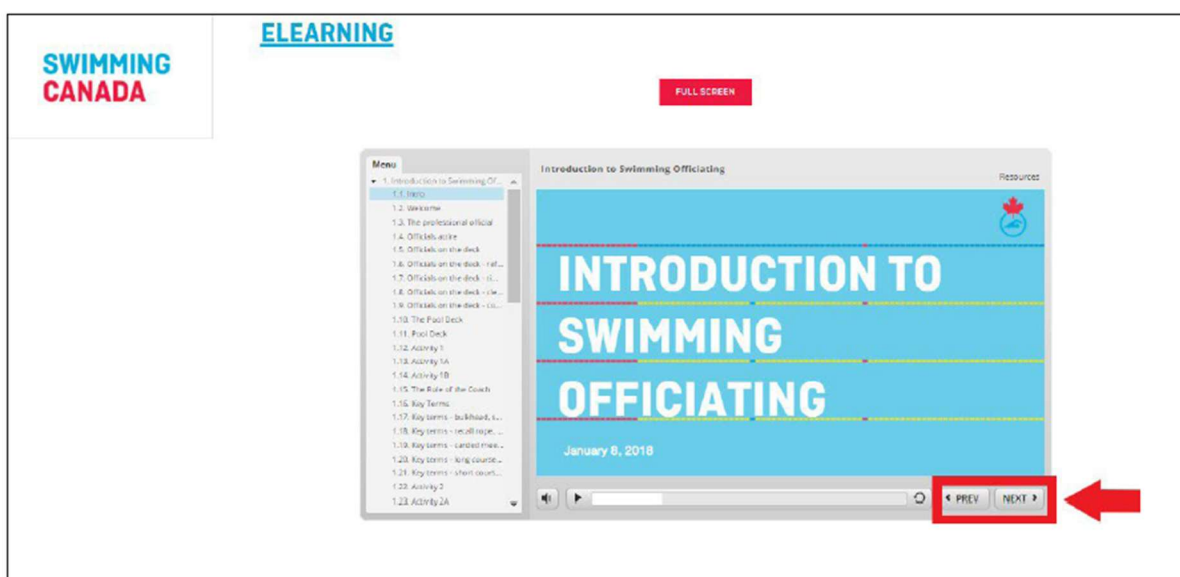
SWIMMING
CANADA

ELEARNING

FULL SCREEN

Menu

1. Introduction to Swimming Of...
1.1. Intro
1.2. Welcome
1.3. The professional official
1.4. Officials attire
1.5. Officials on the deck
1.6. Officials on the deck - ref...
1.7. Officials on the deck - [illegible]...
1.8. Officials on the deck - cle...
1.9. Officials on the deck - co...
1.10. The Pool Deck
1.11. Pool Deck
1.12. Activity 1
1.13. Activity 1A
1.14. Activity 1B
1.15. The Role of the Coach
1.16. Key Terms
1.17. Key terms - bulkhead, s...
1.18. Key terms - recall rope, ...
1.19. Key terms - carded swi...
1.20. Key terms - long course...
1.21. Key terms - short cours...
1.22. Activity 2
1.23. Activity 2A

Introduction to Swimming Officiating

Resources

INTRODUCTION TO SWIMMING OFFICIATING

January 8, 2018

PREV

NEXT